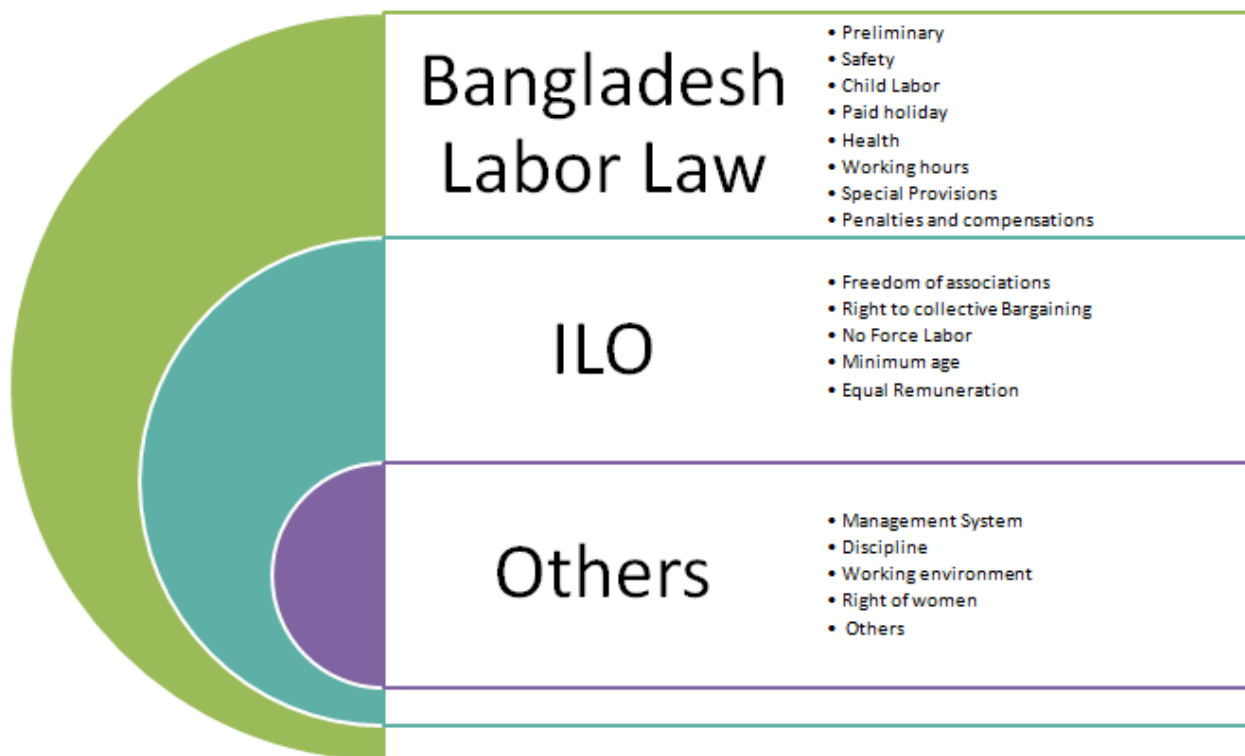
Bangladesh Labor Law

- Preliminary
- Safety
- Child Labor
- Paid holiday
- Health
- Working hours
- Special Provisions
- Penalties and compensations

ILO

- Freedom of associations
- Right to collective Bargaining
- No Force Labor
- Minimum age
- Equal Remuneration

Others

- Management System
- Discipline
- Working environment
- Right of women
- Others